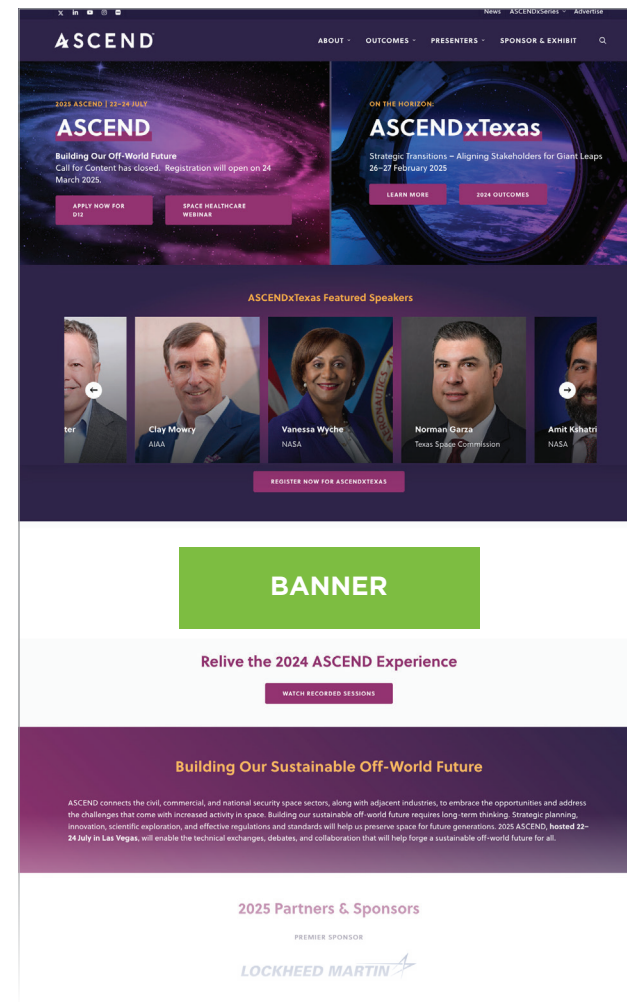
News ASCENDxSeries Advertise

ASCEND

ABOUT OUTCOMES PRESENTERS SPONSOR & EXHIBIT

2025 ASCEND | 22–24 JULY

ASCEND

Building Our Off-World Future
Call for Content has closed. Registration will open on 24 March 2025.

APPLY NOW FOR D12

SPACE HEALTHCARE WEBINAR

ON THE HORIZON:

ASCENDxTexas

Strategic Transitions – Aligning Stakeholders for Giant Leaps
26–27 February 2025

LEARN MORE

2024 OUTCOMES

ASCENDxTexas Featured Speakers

ter

Clay Mowry
AIAA

Vanessa Wyche
NASA

Norman Garza
Texas Space Commission

Amit Kshatri
NASA

REGISTER NOW FOR ASCENDXTEXAS

BANNER

Relive the 2024 ASCEND Experience

WATCH RECORDED SESSIONS

Building Our Sustainable Off-World Future

ASCEND connects the civil, commercial, and national security space sectors, along with adjacent industries, to embrace the opportunities and address the challenges that come with increased activity in space. Building our sustainable off-world future requires long-term thinking. Strategic planning, innovation, scientific exploration, and effective regulations and standards will help us preserve space for future generations. 2025 ASCEND, hosted 22–24 July in Las Vegas, will enable the technical exchanges, debates, and collaboration that will help forge a sustainable off-world future for all.

2025 Partners & Sponsors

PREMIER SPONSOR

LOCKHEED MARTIN